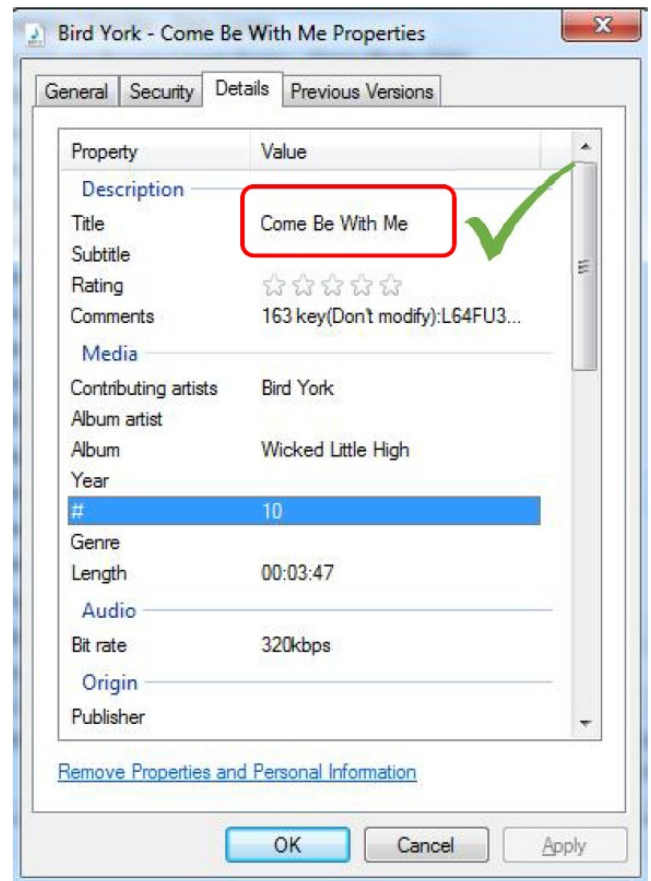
Bird York - Come Be With Me Properties

General | Security | Details | Previous Versions

| Property | Value |
|---|---|
| Description | |
| Title | Come Be With Me |
| Subtitle | |
| Rating | ☆☆☆☆☆ |
| Comments | 163 key(Don't modify):L64FU3... |
| Media | |
| Contributing artists | Bird York |
| Album artist | |
| Album | Wicked Little High |
| Year | |
| # | 10 |
| Genre | |
| Length | 00:03:47 |
| Audio | |
| Bit rate | 320kbps |
| Origin | |
| Publisher | |

Remove Properties and Personal Information

OK | Cancel | Apply